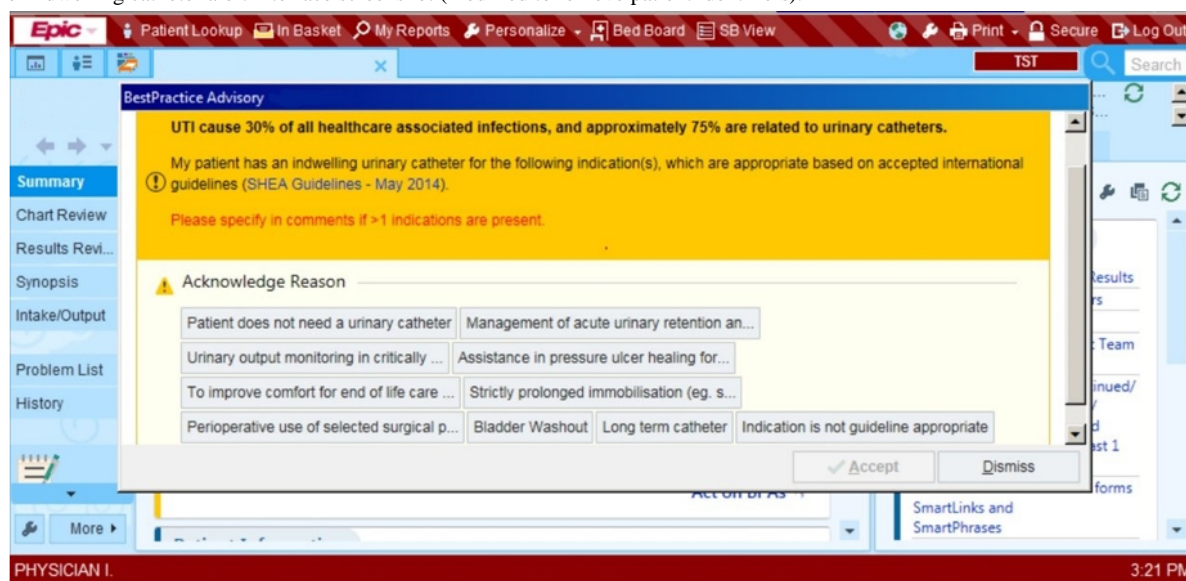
Epic Patient Lookup In Basket My Reports Personalize Bed Board SB View Print Secure Log Out

TST Search

BestPractice Advisory

UTI cause 30% of all healthcare associated infections, and approximately 75% are related to urinary catheters.

My patient has an indwelling urinary catheter for the following indication(s), which are appropriate based on accepted international guidelines (SHEA Guidelines - May 2014).

Please specify in comments if >1 indications are present.

Acknowledge Reason

Patient does not need a urinary catheter | Management of acute urinary retention an... | Urinary output monitoring in critically ... | Assistance in pressure ulcer healing for... | To improve comfort for end of life care ... | Strictly prolonged immobilisation (eg. s... | Perioperative use of selected surgical p... | Bladder Washout | Long term catheter | Indication is not guideline appropriate

Accept Dismiss

Summary
Chart Review
Results Revi...
Synopsis
Intake/Output
Problem List
History
More

Results
rs
Team
inued/
d
st 1
forms
SmartLinks and SmartPhrases

Act on BPAs

PHYSICIAN I.
3:21 PM